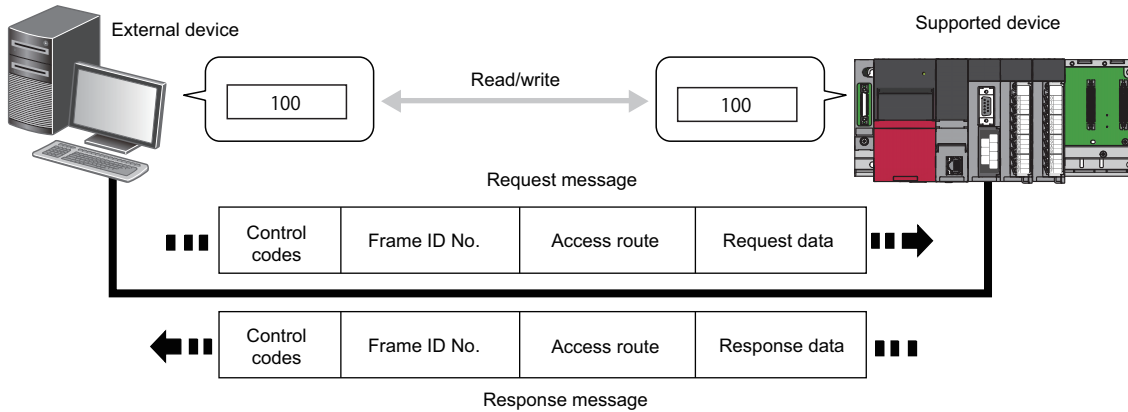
External device

Supported device

100

Read/write

100

Request message

| Control codes | Frame ID No. | Access route | Request data |
|---|---|---|---|

| Control codes | Frame ID No. | Access route | Response data |
|---|---|---|---|

Response message